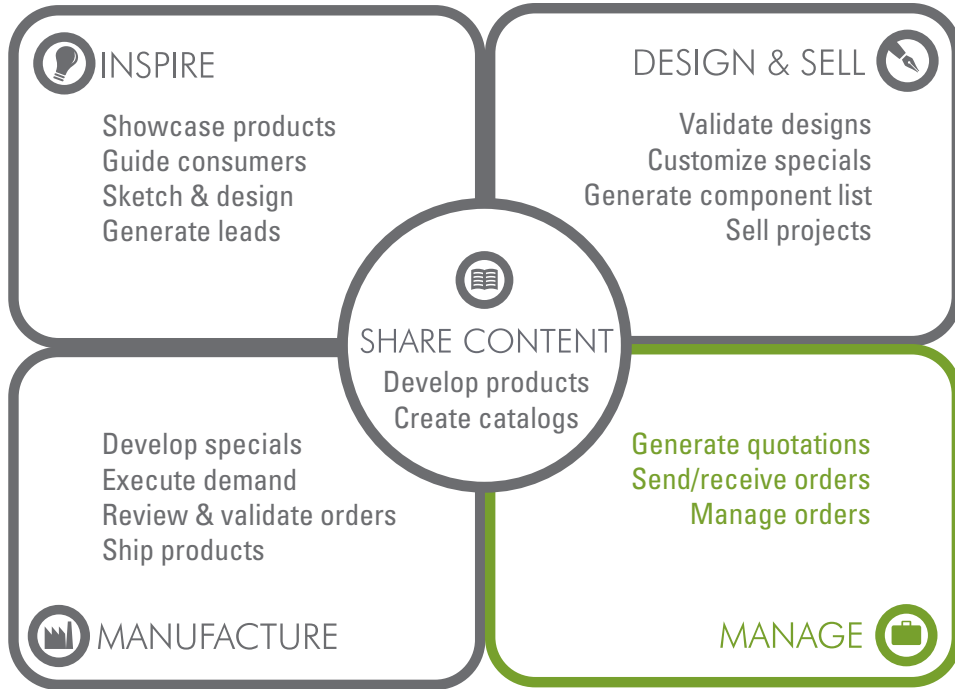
INSPIRE
Showcase products
Guide consumers
Sketch & design
Generate leads

DESIGN & SELL
Validate designs
Customize specials
Generate component list
Sell projects

SHARE CONTENT
Develop products
Create catalogs

Develop specials
Execute demand
Review & validate orders
Ship products

MANUFACTURE

Generate quotations
Send/receive orders
Manage orders

MANAGE